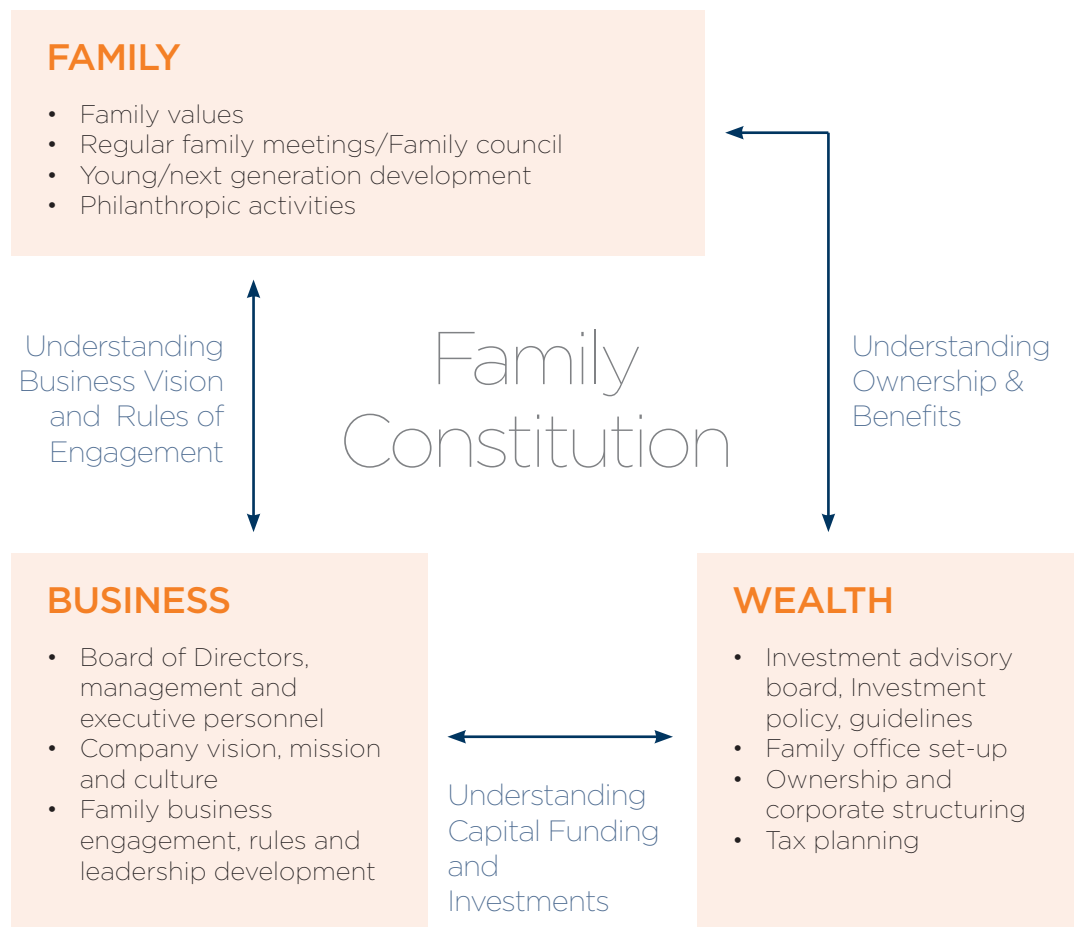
FAMILY

- Family values
- Regular family meetings/Family council
- Young/next generation development
- Philanthropic activities

Understanding Business Vision and Rules of Engagement

Family Constitution

Understanding Ownership & Benefits

BUSINESS

- Board of Directors, management and executive personnel
- Company vision, mission and culture
- Family business engagement, rules and leadership development

Understanding Capital Funding and Investments

WEALTH

- Investment advisory board, Investment policy, guidelines
- Family office set-up
- Ownership and corporate structuring
- Tax planning